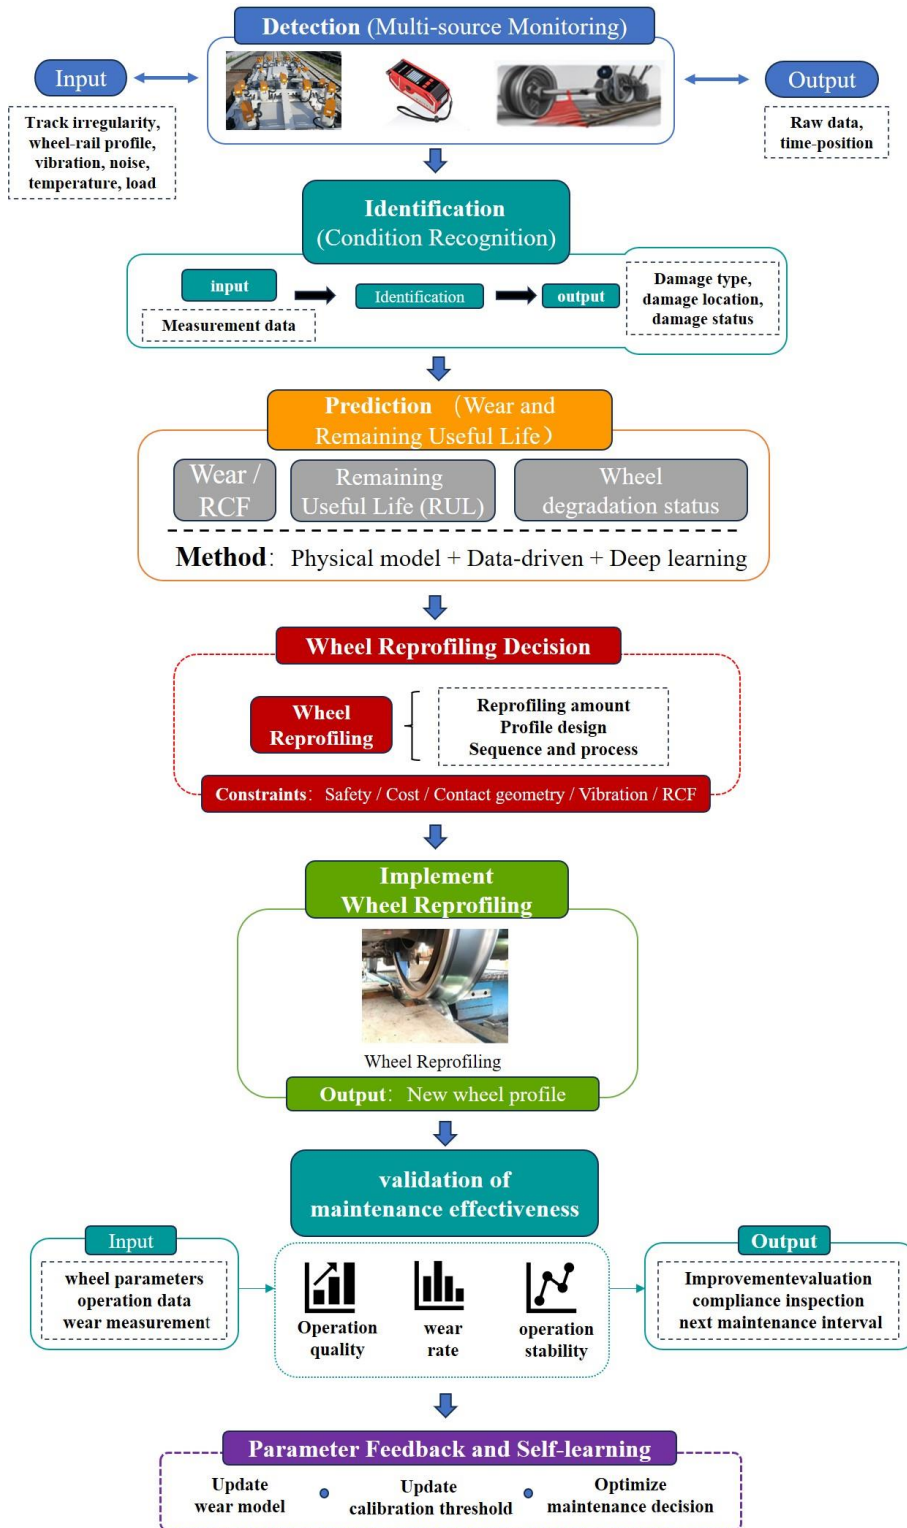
Detection (Multi-source Monitoring)

Input

Track irregularity, wheel-rail profile, vibration, noise, temperature, load

Output

Raw data, time-position

Identification (Condition Recognition)

input

Measurement data

Identification

output

Damage type, damage location, damage status

Prediction （Wear and Remaining Useful Life）

Wear / RCF

Remaining Useful Life (RUL)

Wheel degradation status

Method: Physical model + Data-driven + Deep learning

Wheel Reprofiling Decision

Wheel Reprofiling

Reprofiling amount
Profile design
Sequence and process

Constraints: Safety / Cost / Contact geometry / Vibration / RCF

Implement Wheel Reprofiling

Wheel Reprofiling

Output: New wheel profile

validation of maintenance effectiveness

Input

wheel parameters
operation data
wear measurement

Operation quality

wear rate

operation stability

Output

Improvementevaluation
compliance inspection
next maintenance interval

Parameter Feedback and Self-learning

Update wear model

Update calibration threshold

Optimize maintenance decision